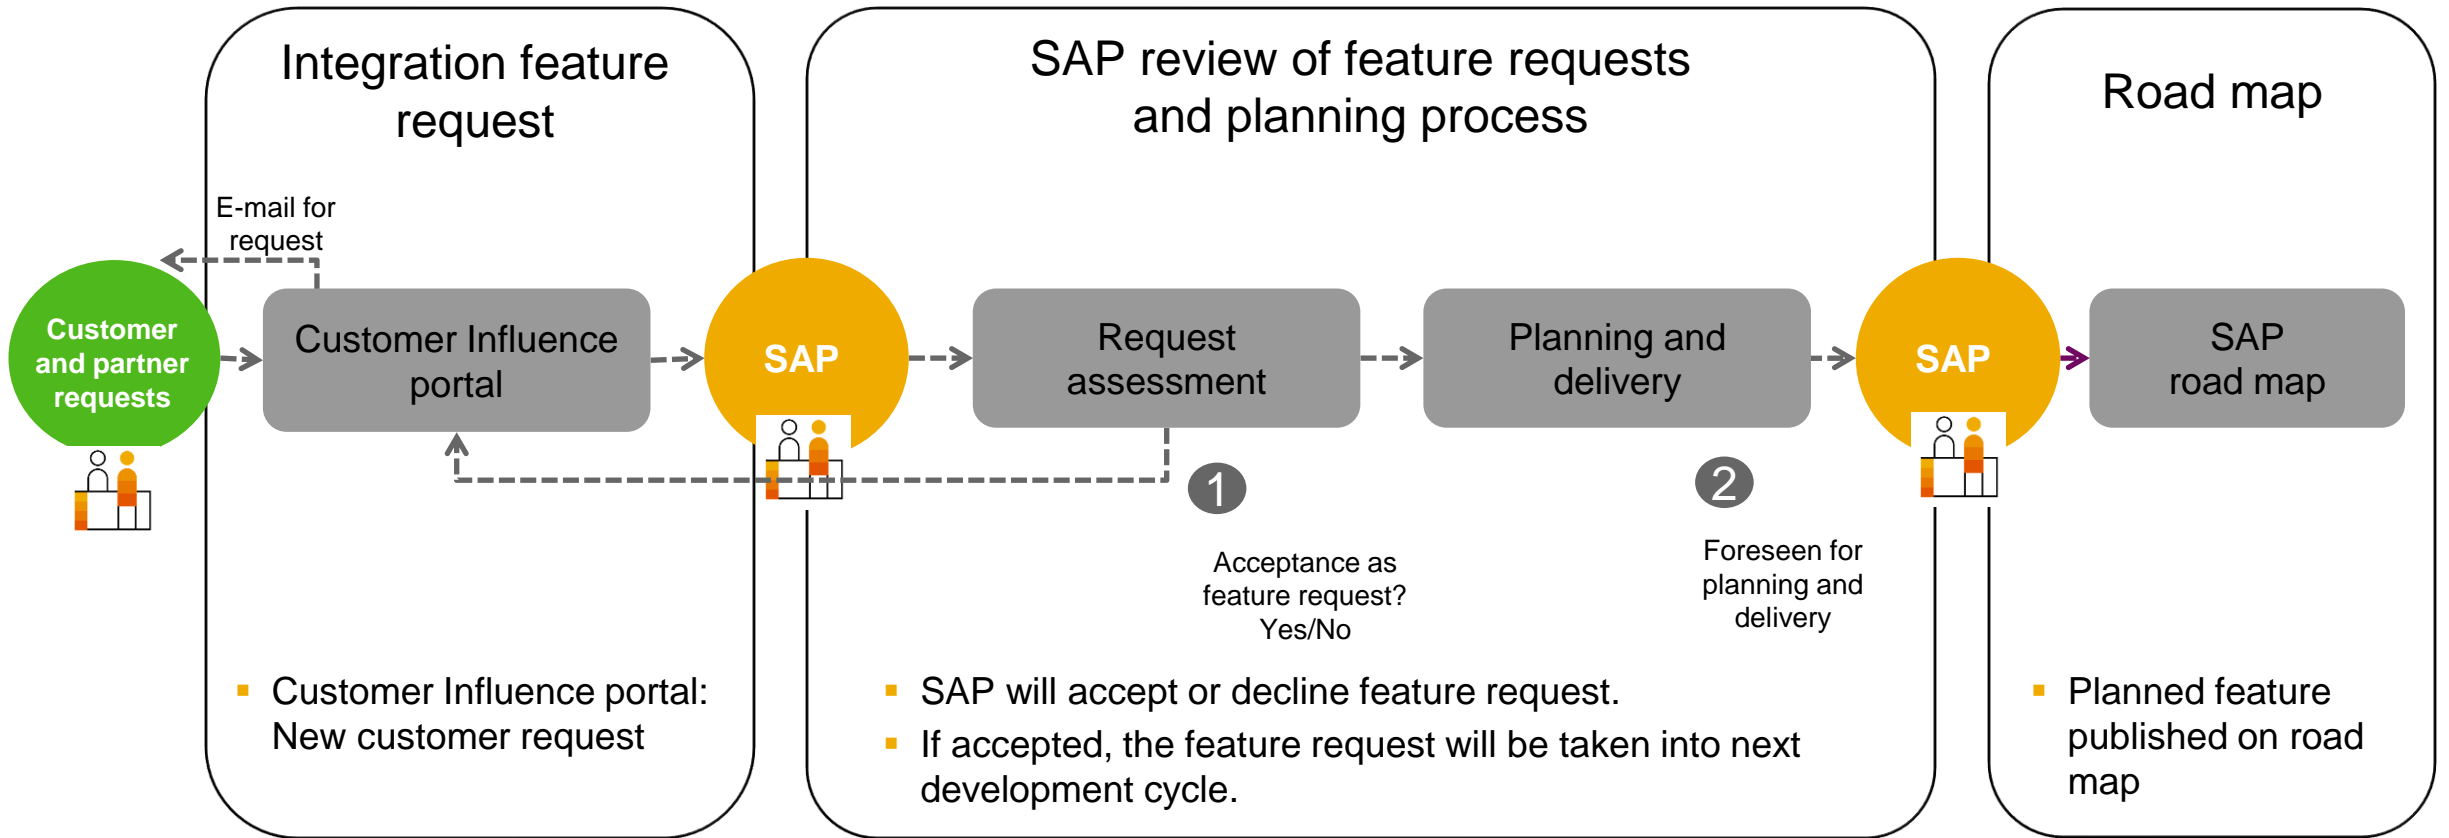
Integration feature request

E-mail for request

Customer and partner requests

Customer Influence portal

SAP

SAP review of feature requests and planning process

Request assessment

Planning and delivery

1

Acceptance as feature request? Yes/No

2

Foreseen for planning and delivery

SAP

Road map

SAP road map

▪ Customer Influence portal: New customer request

▪ SAP will accept or decline feature request.

▪ If accepted, the feature request will be taken into next development cycle.

▪ Planned feature published on road map